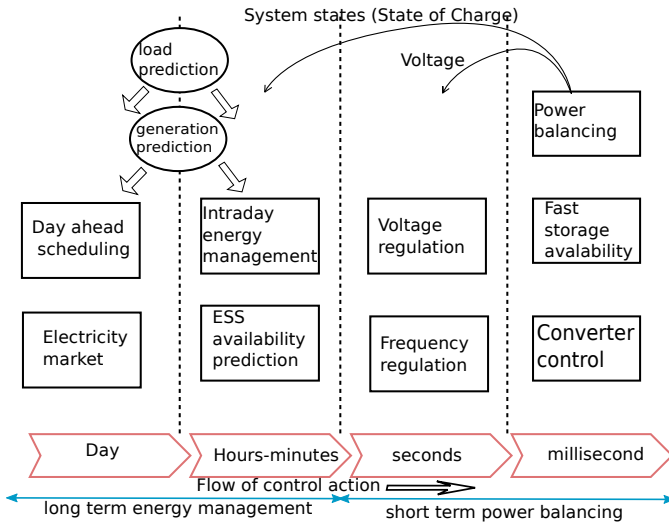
System states (State of Charge)

load prediction

Voltage

Power balancing

generation prediction

Day ahead scheduling

Intraday energy management

Voltage regulation

Fast storage avalability

Electricity market

ESS availability prediction

Frequency regulation

Converter control

Day

Hours-minutes

seconds

millisecond

Flow of control action

long term energy management

short term power balancing